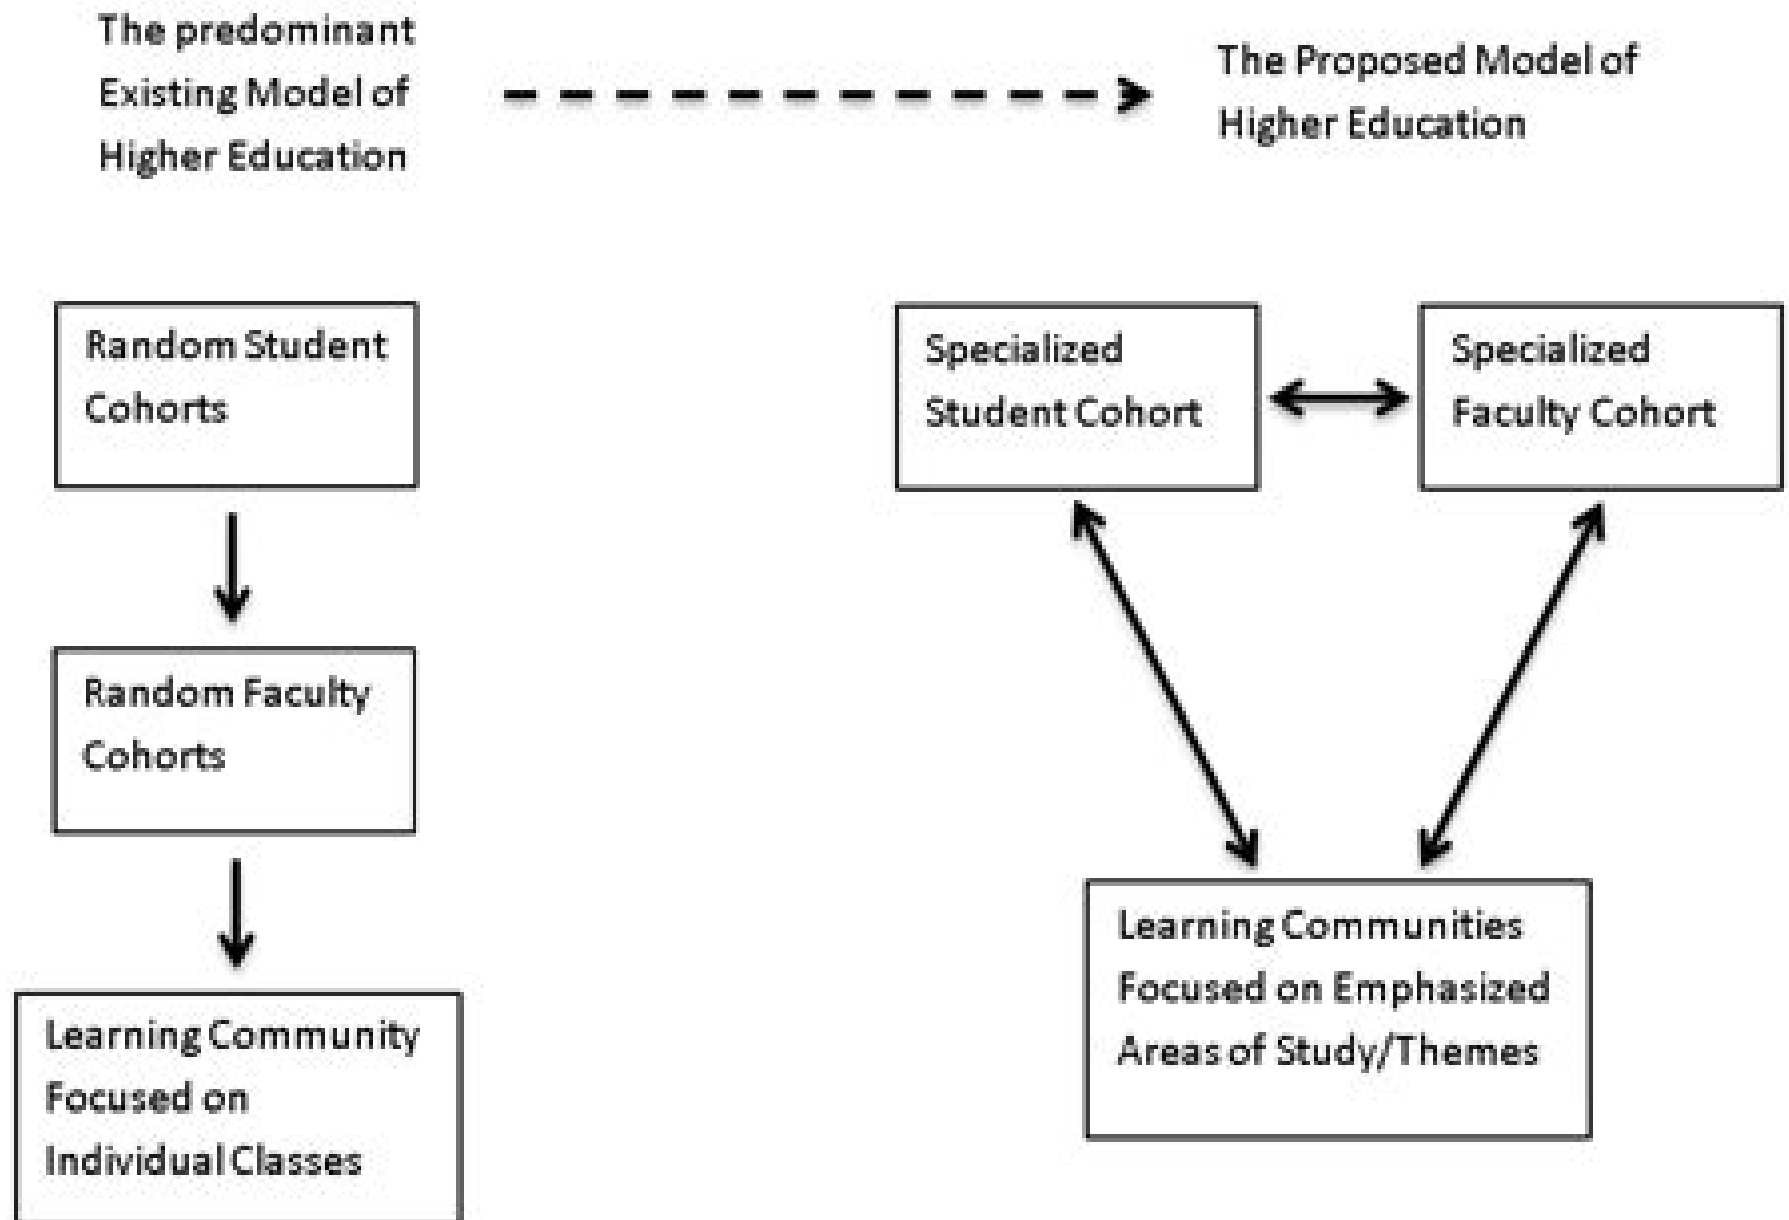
The predominant Existing Model of Higher Education

The Proposed Model of Higher Education

Random Student Cohorts

Random Faculty Cohorts

Learning Community Focused on Individual Classes

Specialized Student Cohort

Specialized Faculty Cohort

Learning Communities Focused on Emphasized Areas of Study/Themes